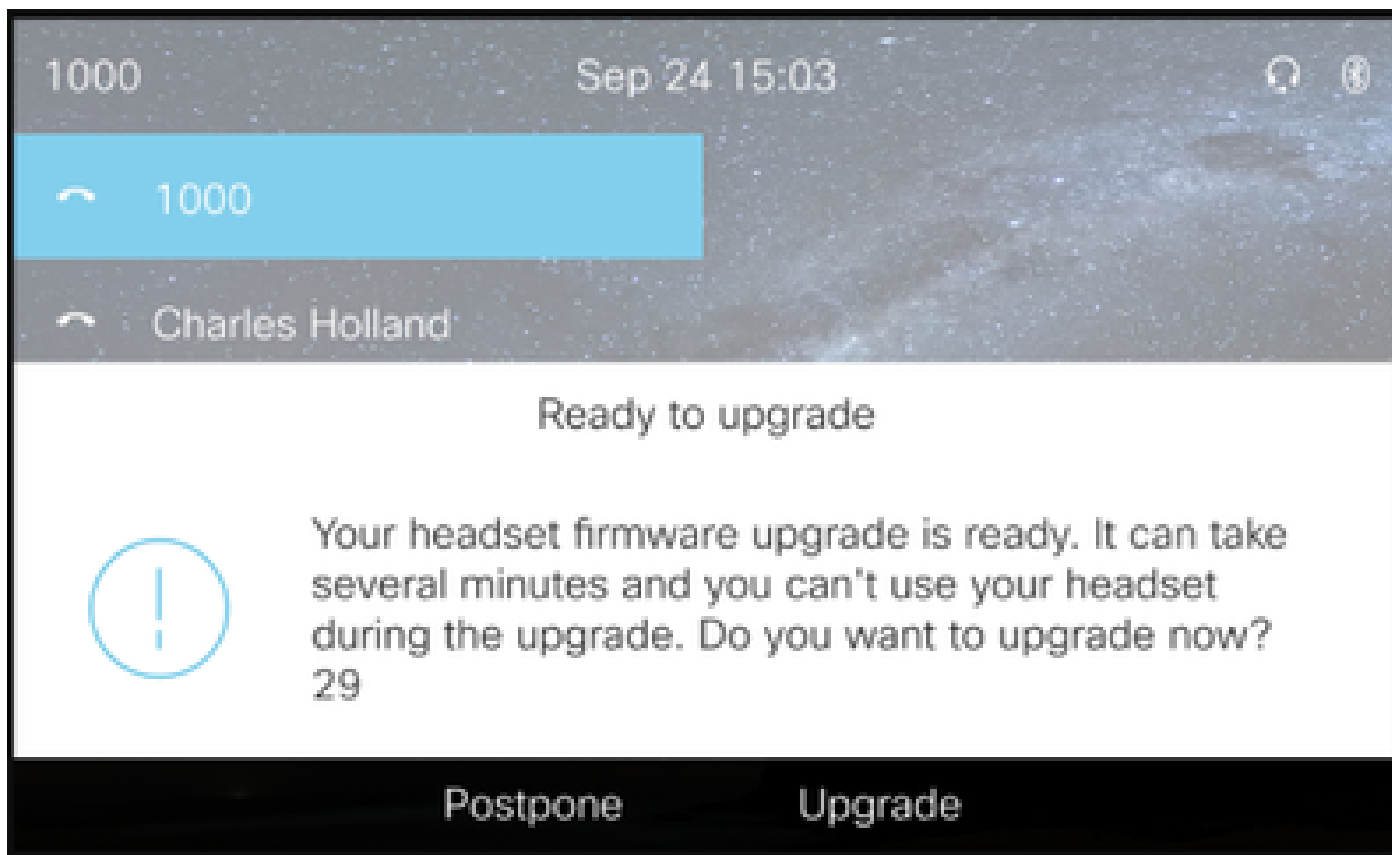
1000 Sep 24 15:03

1000

Charles Holland

Ready to upgrade

Your headset firmware upgrade is ready. It can take several minutes and you can't use your headset during the upgrade. Do you want to upgrade now?
29

Postpone Upgrade